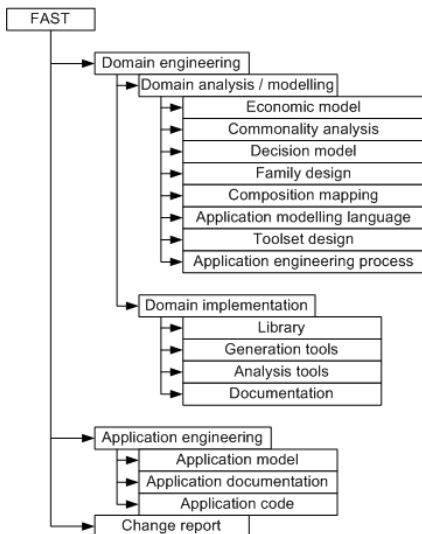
FAST
Domain engineering
Domain analysis / modelling
Economic model
Commonality analysis
Decision model
Family design
Composition mapping
Application modelling language
Toolset design
Application engineering process
Domain implementation
Library
Generation tools
Analysis tools
Documentation
Application engineering
Application model
Application documentation
Application code
Change report